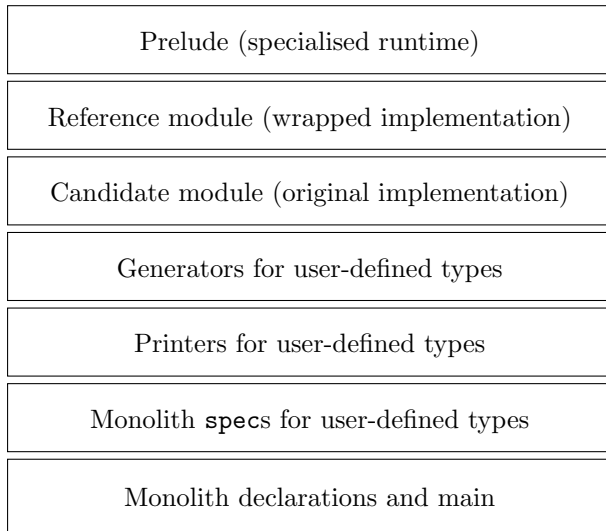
Prelude (specialised runtime)

Reference module (wrapped implementation)

Candidate module (original implementation)

Generators for user-defined types

Printers for user-defined types

Monolith specs for user-defined types

Monolith declarations and main